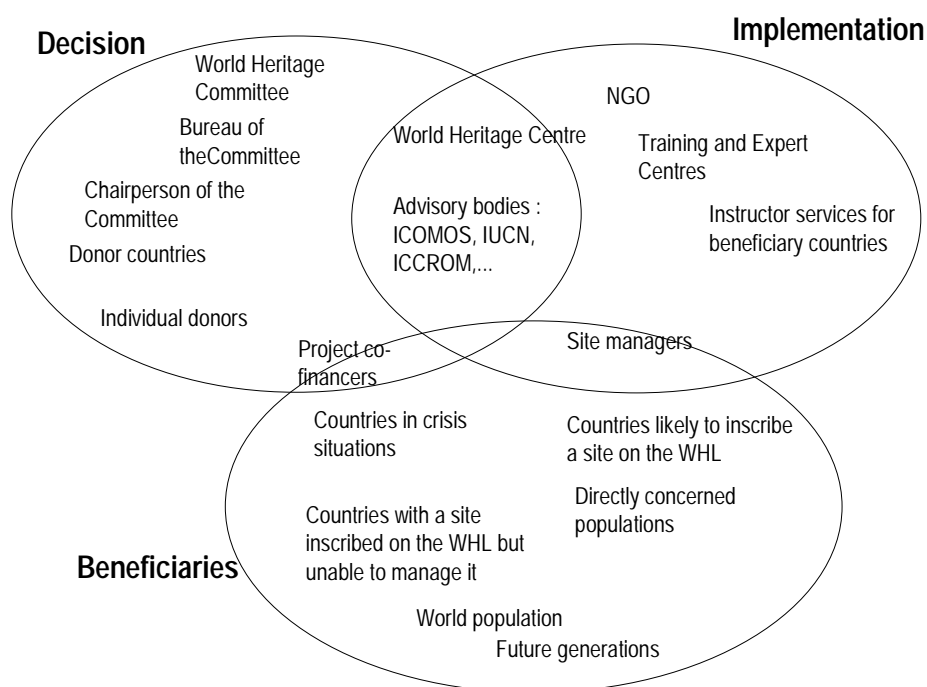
Decision

Implementation

World Heritage Committee

Bureau of theCommittee

Chairperson of the Committee

Donor countries

Individual donors

World Heritage Centre

Advisory bodies : ICOMOS, IUCN, ICCROM,...

NGO

Training and Expert Centres

Instructor services for beneficiary countries

Project co-financers

Site managers

Countries in crisis situations

Countries likely to inscribe a site on the WHL

Directly concerned populations

Countries with a site inscribed on the WHL but unable to manage it

Beneficiaries

World population

Future generations